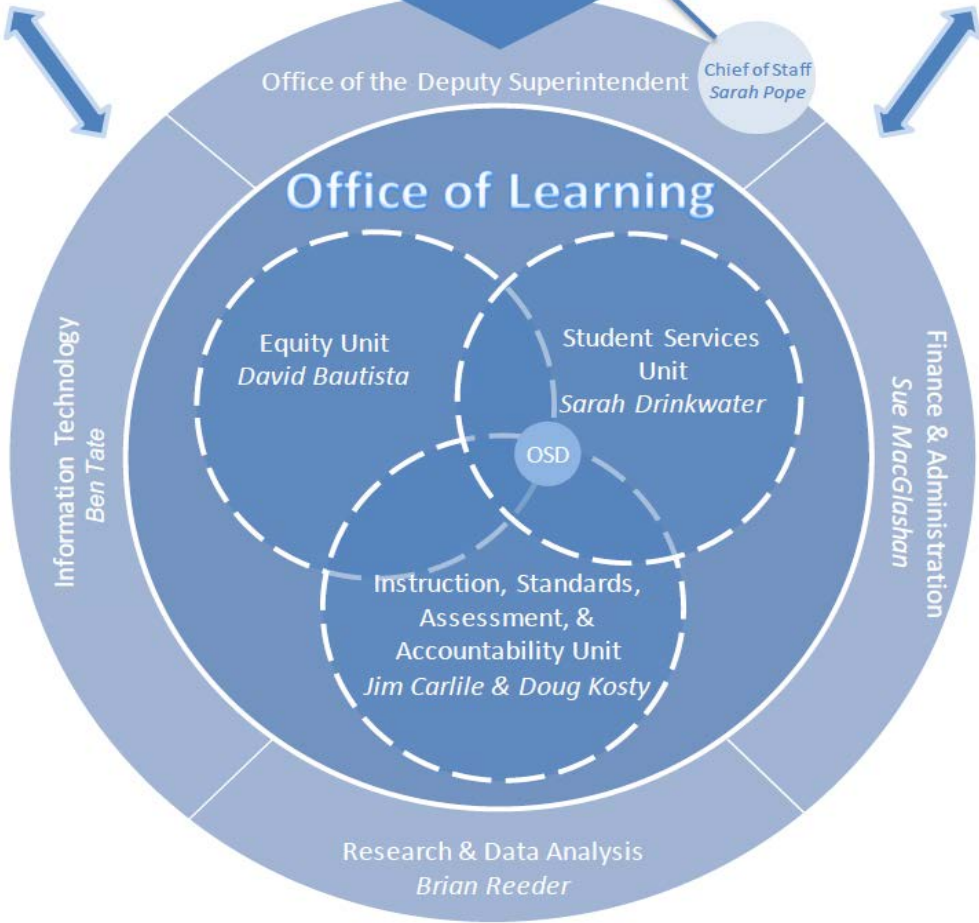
Office of the Deputy Superintendent

Chief of Staff
*Sarah Pope*

Office of Learning

Equity Unit
*David Bautista*

Student Services Unit
*Sarah Drinkwater*

OSD

Instruction, Standards, Assessment, & Accountability Unit
*Jim Carlile & Doug Kosty*

Information Technology
*Ben Tate*

Finance & Administration
*Sue MacGlashan*

Research & Data Analysis
*Brian Reeder*